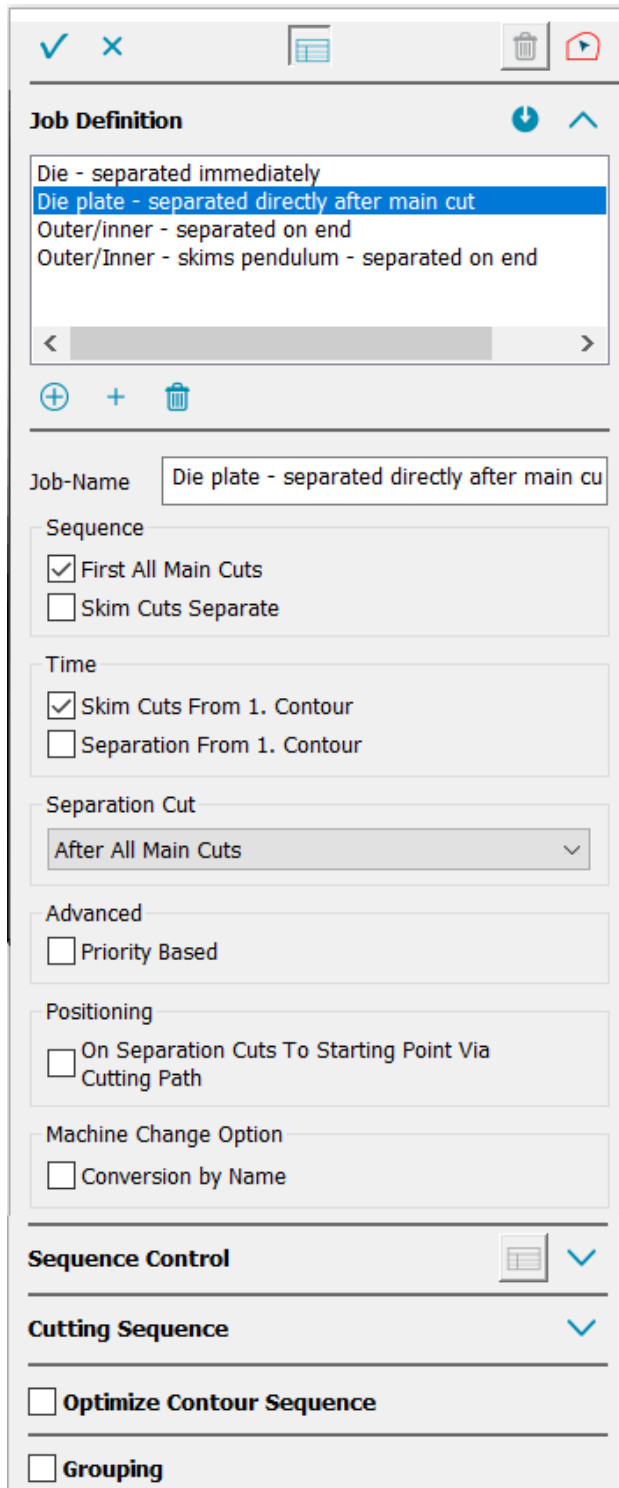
Job Definition

Die - separated immediately
Die plate - separated directly after main cut
Outer/inner - separated on end
Outer/Inner - skims pendulum - separated on end

Job-Name
Die plate - separated directly after main cu

Sequence
First All Main Cuts
Skim Cuts Separate

Time
Skim Cuts From 1. Contour
Separation From 1. Contour

Separation Cut
After All Main Cuts

Advanced
Priority Based

Positioning
On Separation Cuts To Starting Point Via Cutting Path

Machine Change Option
Conversion by Name

Sequence Control

Cutting Sequence

Optimize Contour Sequence

Grouping